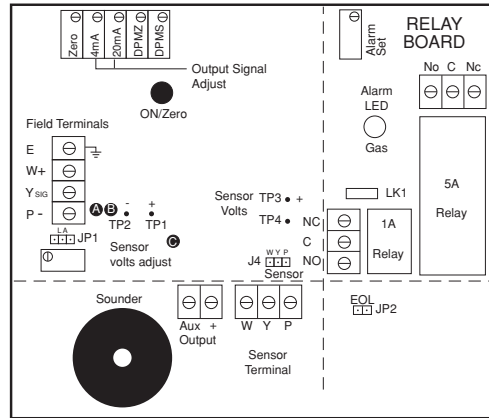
Zero
4mA
20mA
DPMZ
DPMS
Output Signal Adjust
ON/Zero
Alarm Set
RELAY BOARD
No C Nc
Alarm LED
Gas
Field Terminals
E
W+
Y$_{SIG}$
P -
A B
TP2
-
+
TP1
C
L A
JP1
Sensor volts adjust
Sensor Volts
TP3 +
TP4
LK1
5A
Relay
NC
C
NO
1A
Relay
W Y P
J4
Sensor
Sounder
Aux +
Output
W Y P
Sensor Terminal
EOL
JP2